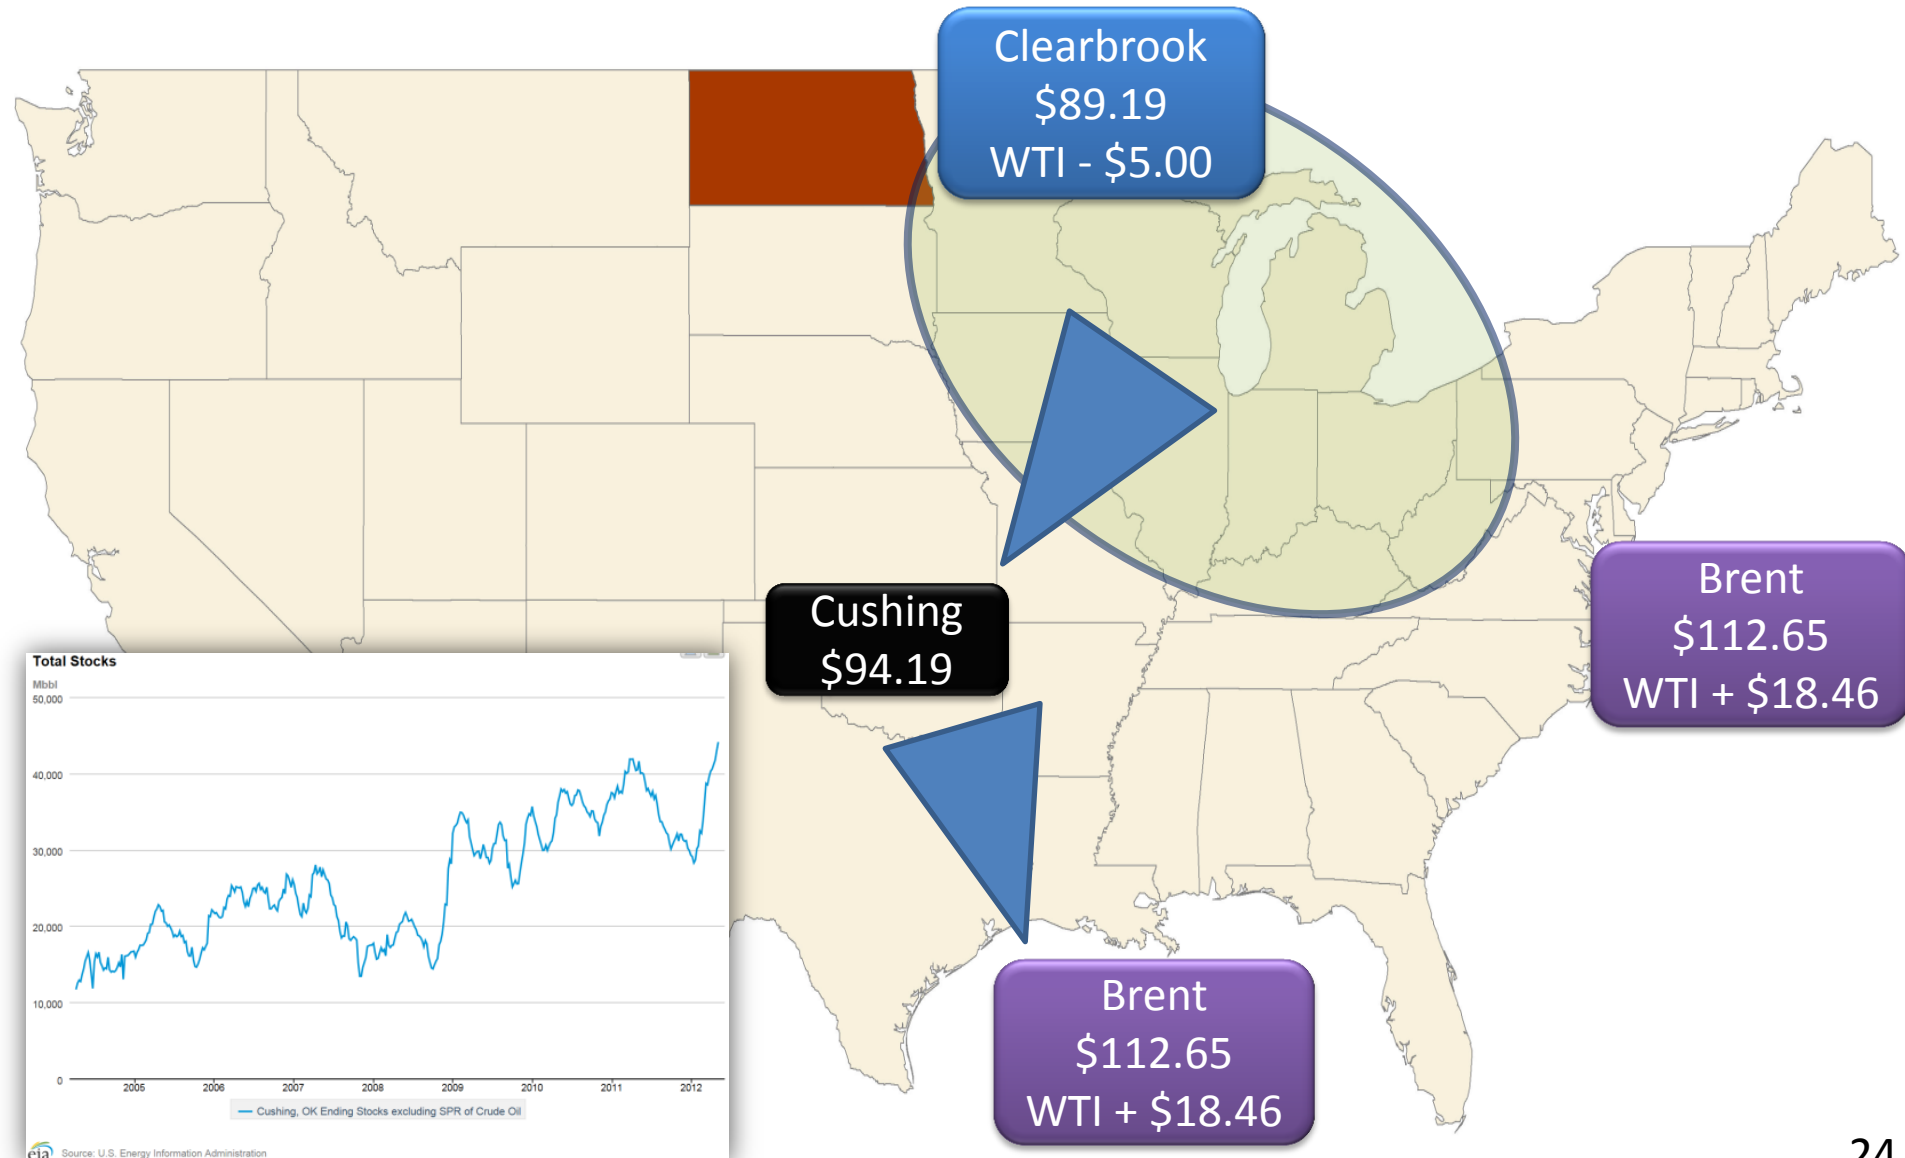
Clearbrook
$89.19
WTI - $5.00

Cushing
$94.19

Brent
$112.65
WTI + $18.46

Brent
$112.65
WTI + $18.46

Total Stocks
Mbbl
50,000
40,000
30,000
20,000
10,000
0
2005 2006 2007 2008 2009 2010 2011 2012
— Cushing, OK Ending Stocks excluding SPR of Crude Oil
eia Source: U.S. Energy Information Administration

24